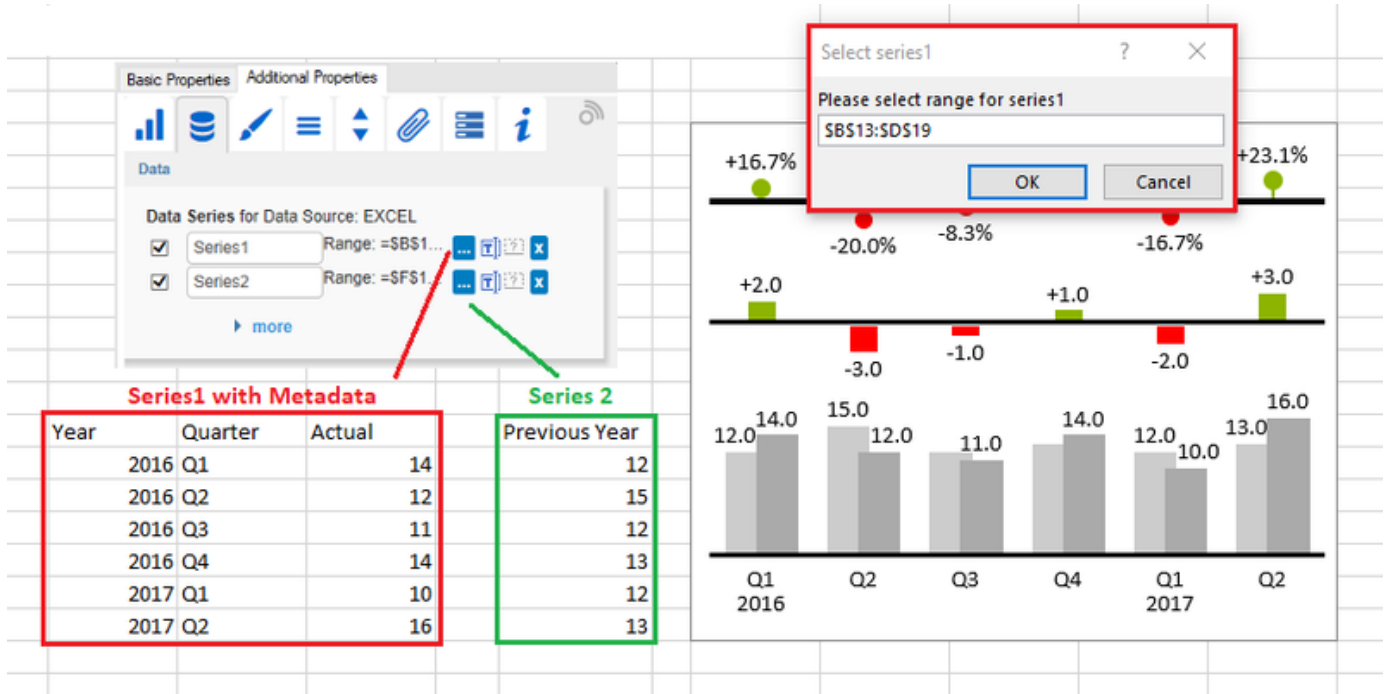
Basic Properties | Additional Properties

Data

Data Series for Data Source: EXCEL

Series1 Range: =$B$1...

Series2 Range: =$F$1...

more

Series1 with Metadata

| Year | Quarter | Actual |
|---|---|---|
| 2016 | Q1 | 14 |
| 2016 | Q2 | 12 |
| 2016 | Q3 | 11 |
| 2016 | Q4 | 14 |
| 2017 | Q1 | 10 |
| 2017 | Q2 | 16 |

Series 2

| Previous Year |
|---|
| 12 |
| 15 |
| 12 |
| 13 |
| 12 |
| 13 |

Select series1 ? ✕

Please select range for series1

$B$13:$D$19

OK Cancel

+16.7% -20.0% -8.3% -16.7% +23.1%

+2.0 -3.0 -1.0 +1.0 -2.0 +3.0

12.0 14.0 15.0 12.0 11.0 14.0 12.0 10.0 13.0 16.0

Q1 2016 Q2 Q3 Q4 Q1 2017 Q2